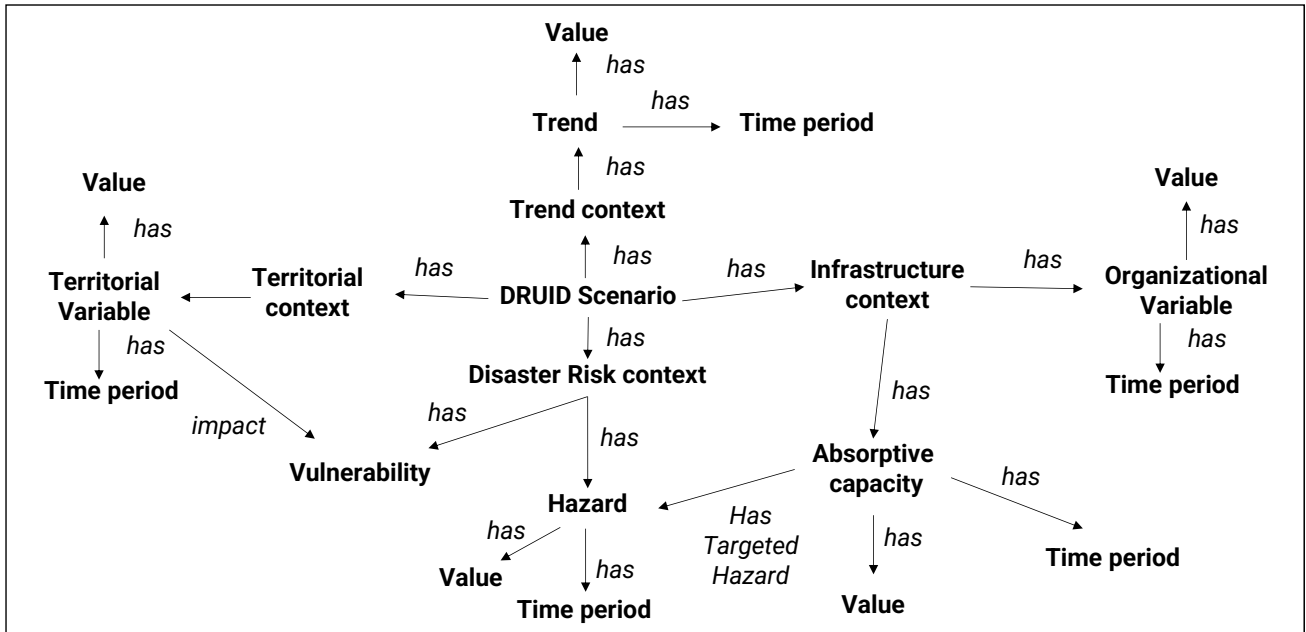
Value

has

Trend

has

Time period

has

Trend context

has

DRUID Scenario

has

Territorial context

has

Territorial Variable

Value

has

has

Time period

impact

Vulnerability

has

Infrastructure context

has

Organizational Variable

has

Value

has

Time period

has

Disaster Risk context

has

has

Hazard

has

Value

has

Time period

has

Absorptive capacity

Has Targeted Hazard

has

Value

has

Time period